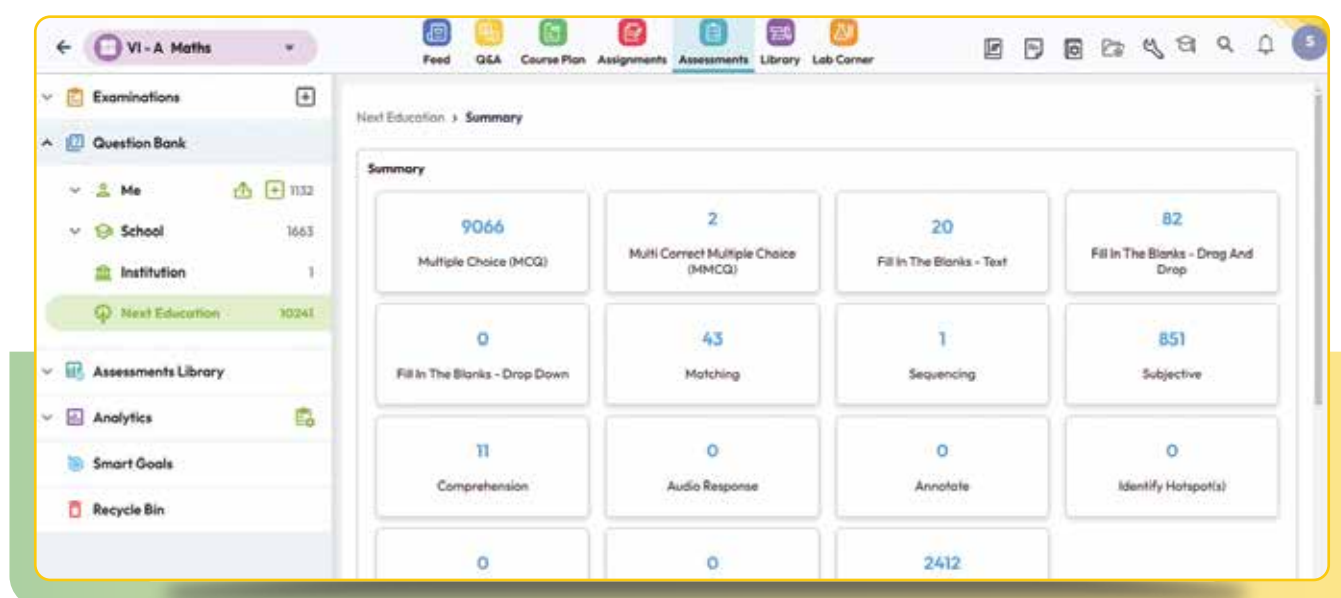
VI - A Maths

Feed Q&A Course Plan Assignments Assessments Library Lab Corner

S

Examinations

Question Bank

Me 1132

School 1663

Institution 1

Next Education 10241

Assessments Library

Analytics

Smart Goals

Recycle Bin

Next Education › Summary

Summary

| 9066 Multiple Choice (MCQ) | 2 Multi Correct Multiple Choice (MMCQ) | 20 Fill In The Blanks - Text | 82 Fill In The Blanks - Drag And Drop |
|---|---|---|---|
| 0 Fill In The Blanks - Drop Down | 43 Matching | 1 Sequencing | 851 Subjective |
| 11 Comprehension | 0 Audio Response | 0 Annotate | 0 Identify Hotspot(s) |
| 0 | 0 | 2412 | |